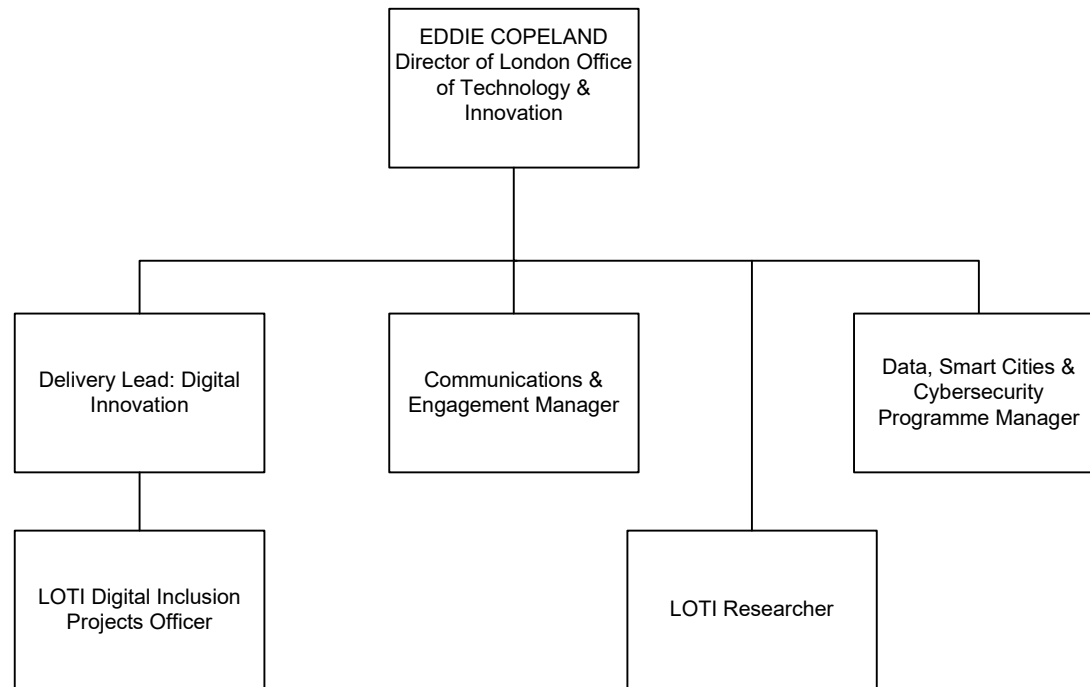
EDDIE COPELAND
Director of London Office of Technology & Innovation

Delivery Lead: Digital Innovation

Communications & Engagement Manager

Data, Smart Cities & Cybersecurity Programme Manager

LOTI Digital Inclusion Projects Officer

LOTI Researcher